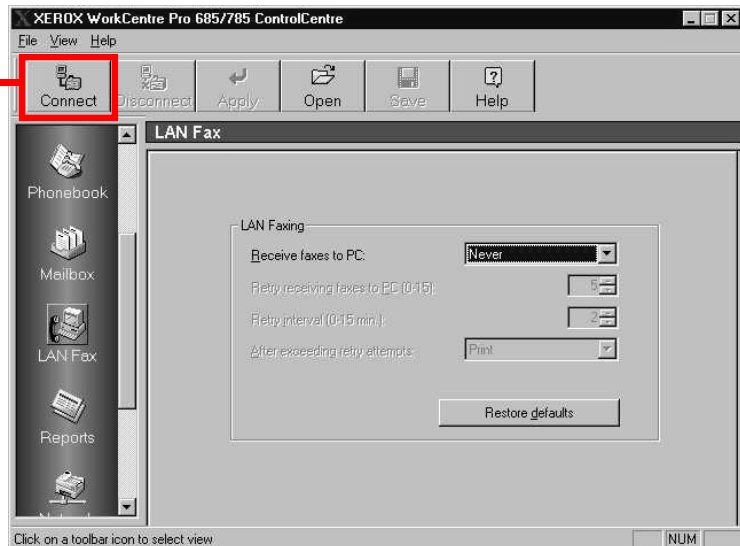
XEROX WorkCentre Pro 685/785 ControlCentre
File View Help
Connect Disconnect Apply Open Save Help
LAN Fax
Phonebook
Mailbox
LAN Fax
Reports
LAN Faxing
Receive faxes to PC: Never
Retry receiving faxes to PC (0-15): 5
Retry interval (0-15 min.): 2
After exceeding retry attempts: Print
Restore defaults
Click on a toolbar icon to select view
NUM